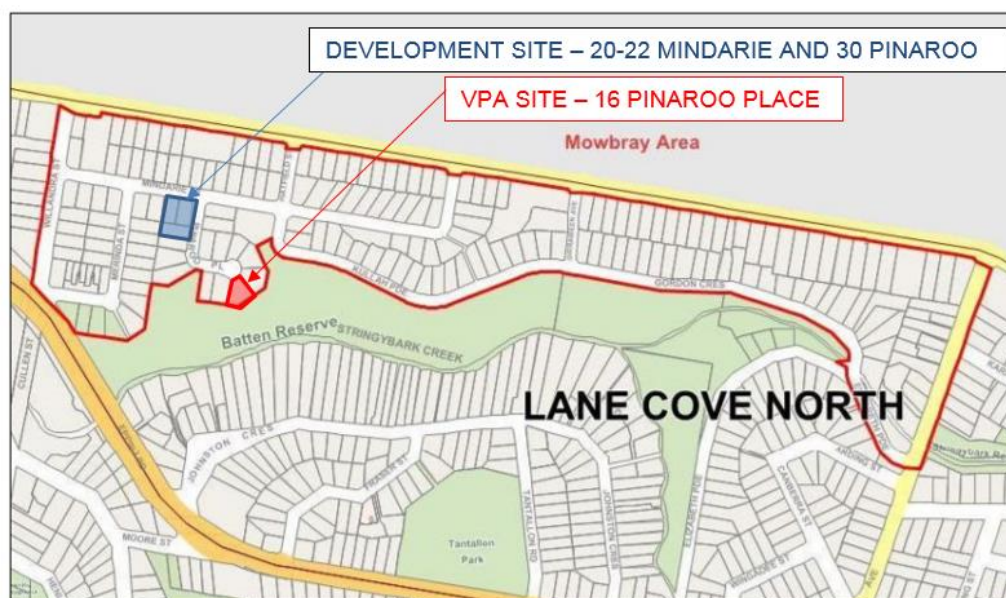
DEVELOPMENT SITE – 20-22 MINDARIE AND 30 PINAROO

VPA SITE – 16 PINAROO PLACE

Mowbray Area

WILLANDRA ST

MINDARIE

MERINDA ST

PL

KULLAH PDE

GORDON CRES

Batten Reserve

STRINGYBARK CREEK

CULLEN ST

LANE COVE NORTH

JOHNSTON CRES

TANTALLON RD

JOHNSTON CRES

ELIZABETH PDE

CANBERRA ST

ARDING ST

Stringybark Re

MOORE ST

Tantallon Park

WINDSOR ST